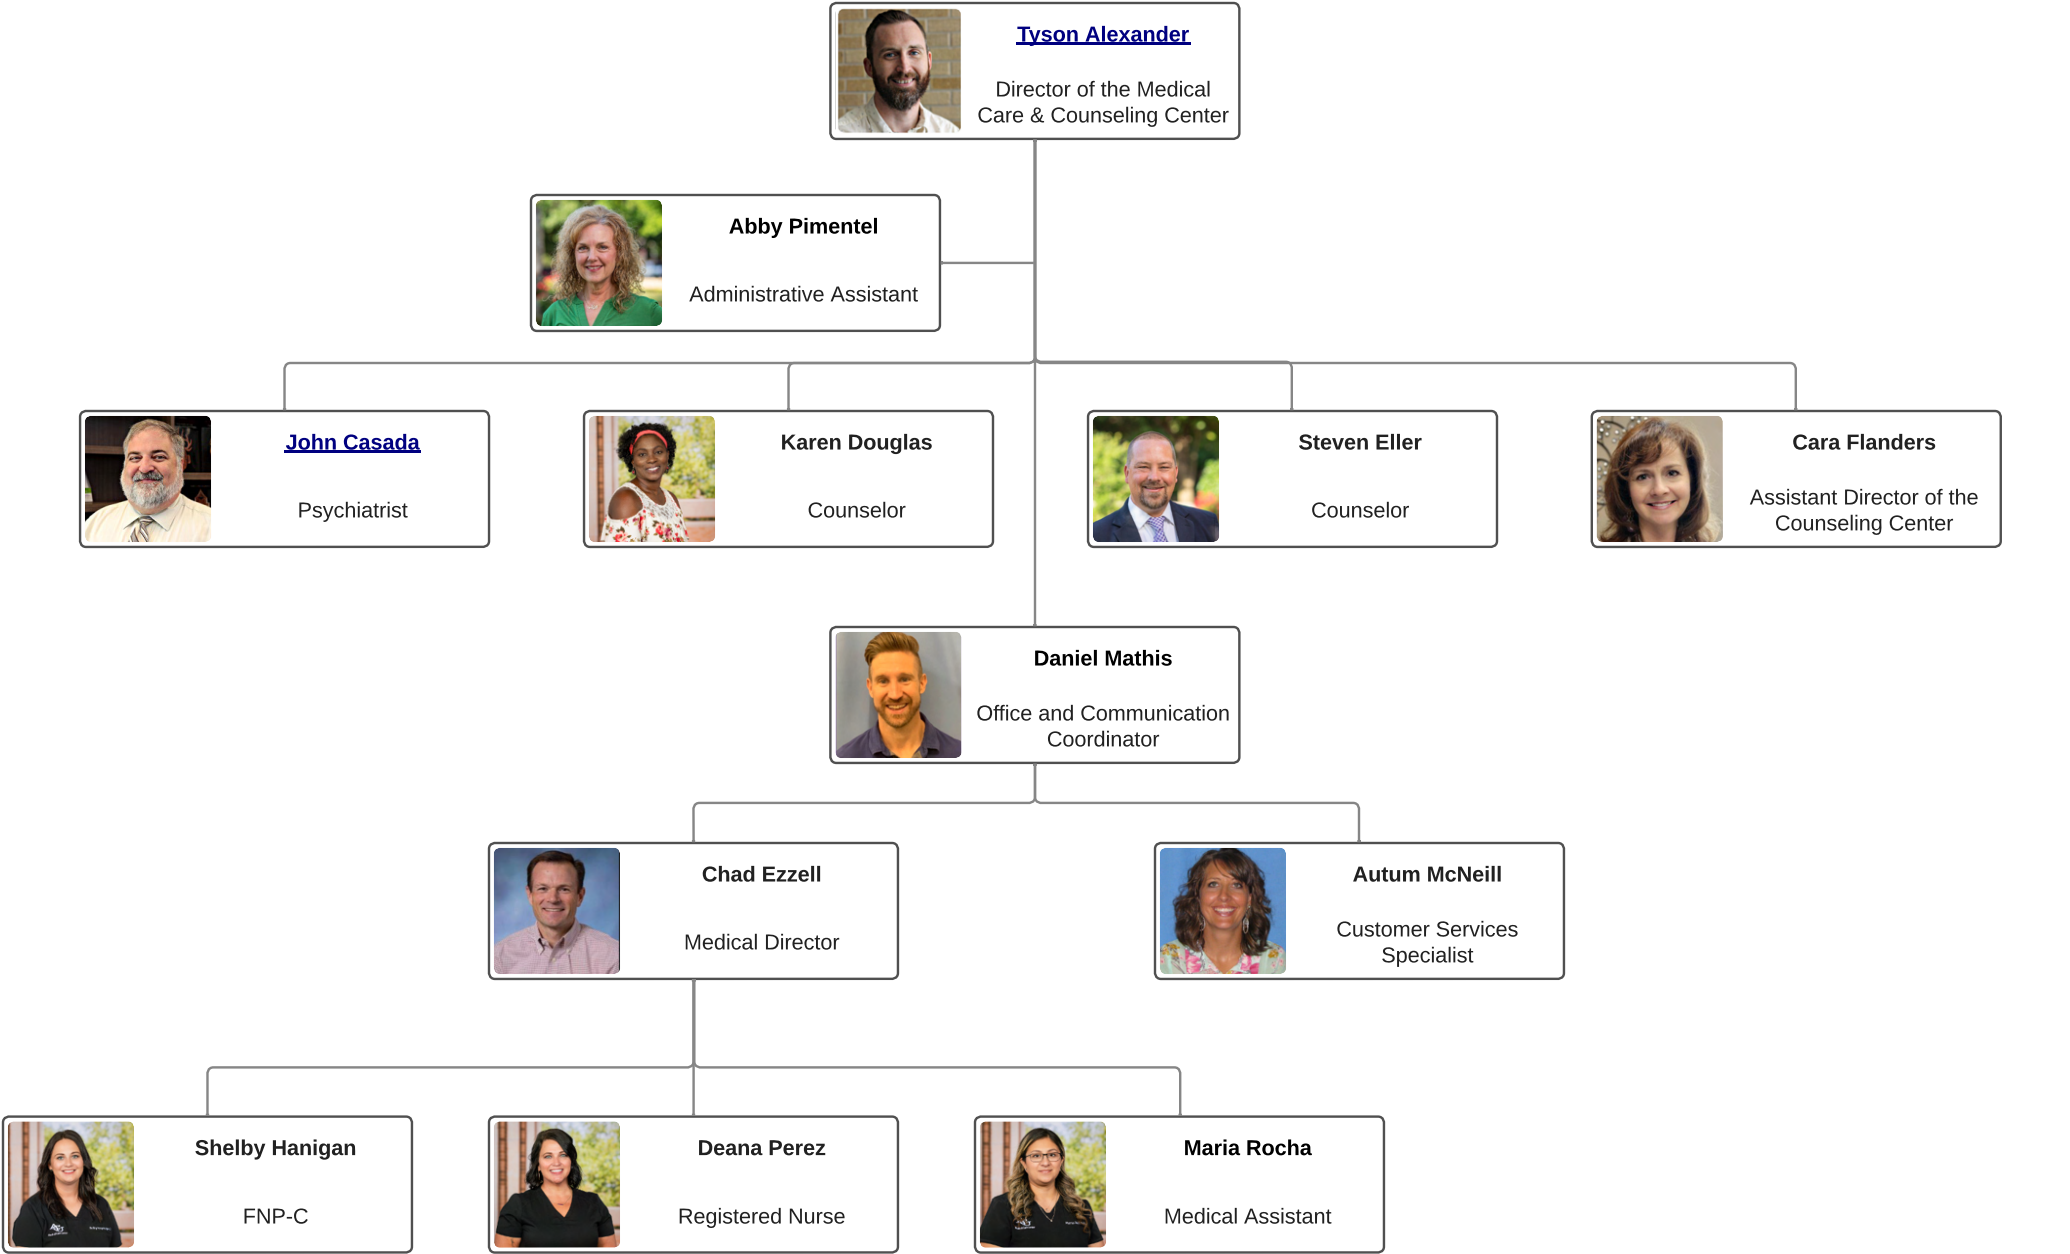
Tyson Alexander

Director of the Medical Care & Counseling Center

Abby Pimentel

Administrative Assistant

John Casada

Psychiatrist

Karen Douglas

Counselor

Steven Eller

Counselor

Cara Flanders

Assistant Director of the Counseling Center

Daniel Mathis

Office and Communication Coordinator

Chad Ezzell

Medical Director

Autum McNeill

Customer Services Specialist

Shelby Hanigan

FNP-C

Deana Perez

Registered Nurse

Maria Rocha

Medical Assistant